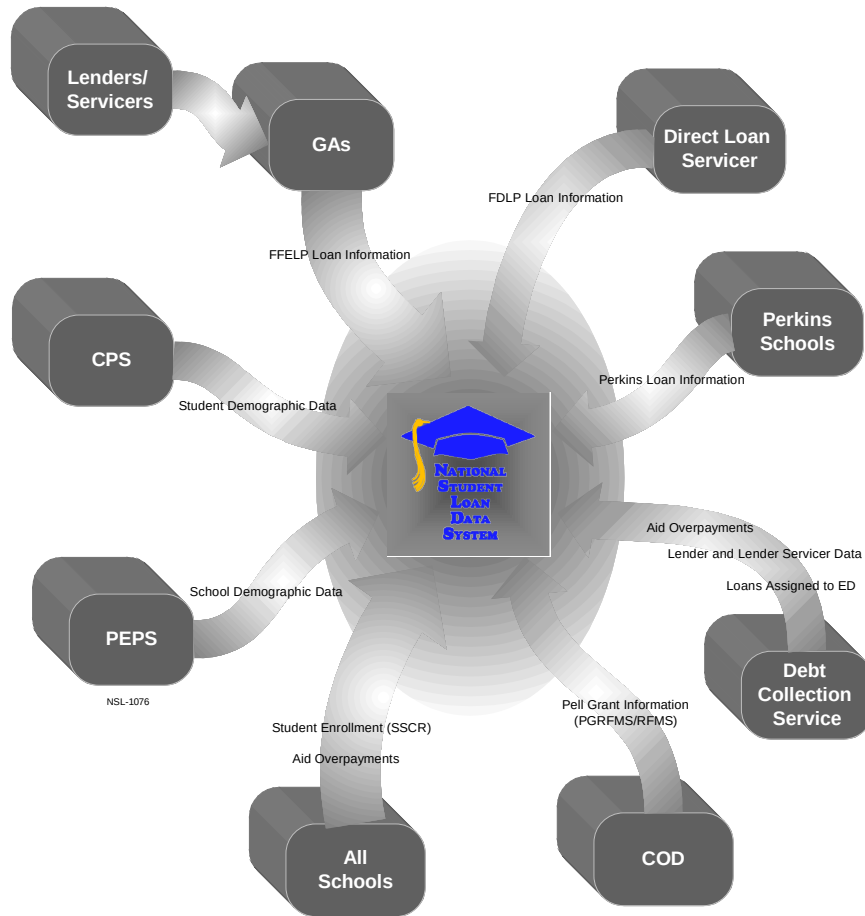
Lenders/ Servicers

GAs

Direct Loan Servicer

FDLP Loan Information

FFELP Loan Information

Perkins Schools

CPS

Perkins Loan Information

Student Demographic Data

National Student Loan Data System

Aid Overpayments

Lender and Lender Servicer Data

Loans Assigned to ED

School Demographic Data

PEPS

Debt Collection Service

NSL-1076

Pell Grant Information (PGRFMS/RFMS)

Student Enrollment (SSCR)

Aid Overpayments

All Schools

COD